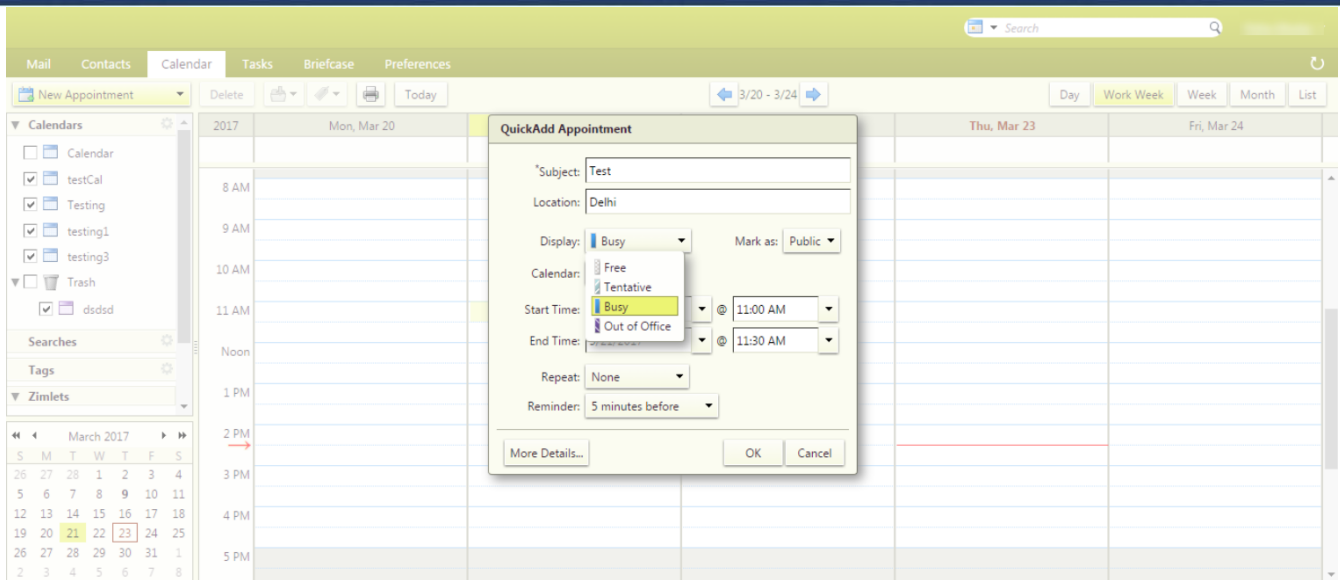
Search

Mail Contacts Calendar Tasks Briefcase Preferences

New Appointment Delete Today 3/20 - 3/24 Day Work Week Week Month List

Calendars
Calendar
testCal
Testing
testing1
testing3
Trash
dsdsd
Searches
Tags
Zimlets

March 2017
S M T W T F S
26 27 28 1 2 3 4
5 6 7 8 9 10 11
12 13 14 15 16 17 18
19 20 21 22 23 24 25
26 27 28 29 30 31 1
2 3 4 5 6 7 8

2017 Mon, Mar 20 Thu, Mar 23 Fri, Mar 24

8 AM
9 AM
10 AM
11 AM
Noon
1 PM
2 PM
3 PM
4 PM
5 PM

QuickAdd Appointment

*Subject: Test
Location: Delhi
Display: Busy Mark as: Public
Calendar:
Free
Tentative
Busy
Out of Office
Start Time: @ 11:00 AM
End Time: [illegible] @ 11:30 AM
Repeat: None
Reminder: 5 minutes before

More Details... OK Cancel